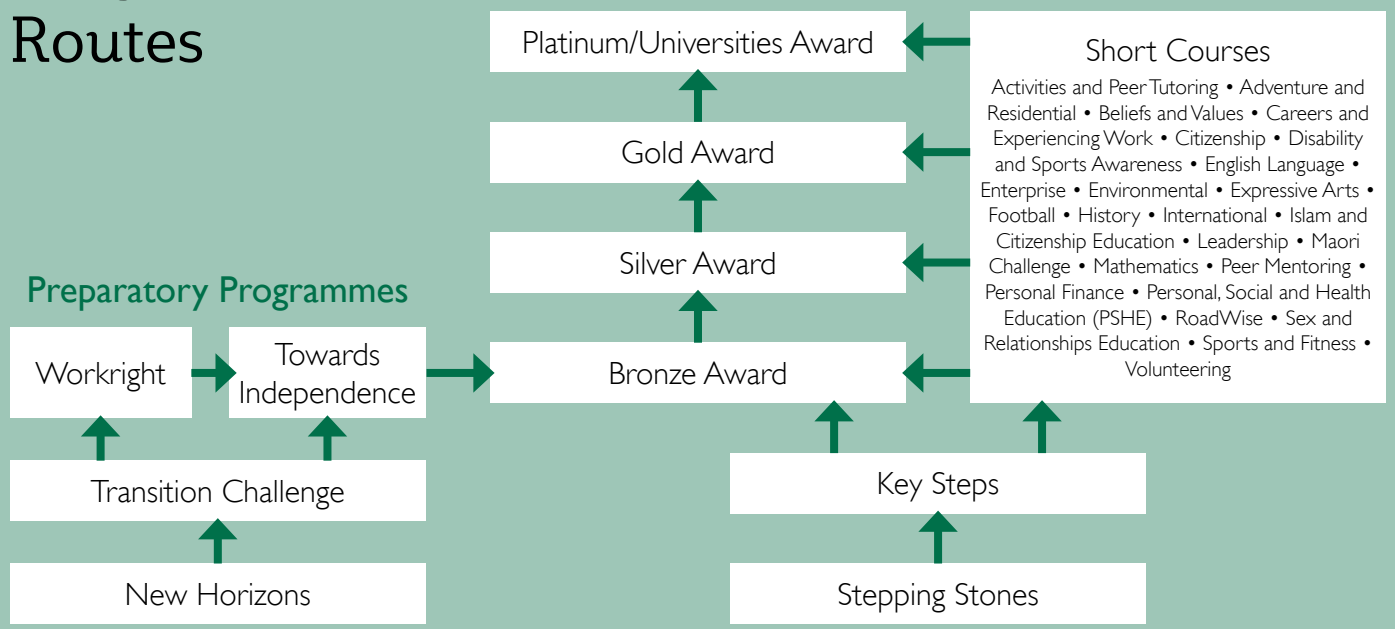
Routes

Platinum/Universities Award

Short Courses

Activities and Peer Tutoring • Adventure and Residential • Beliefs and Values • Careers and Experiencing Work • Citizenship • Disability and Sports Awareness • English Language • Enterprise • Environmental • Expressive Arts • Football • History • International • Islam and Citizenship Education • Leadership • Maori Challenge • Mathematics • Peer Mentoring • Personal Finance • Personal, Social and Health Education (PSHE) • RoadWise • Sex and Relationships Education • Sports and Fitness • Volunteering

Gold Award

Silver Award

Preparatory Programmes

Workright

Towards Independence

Bronze Award

Transition Challenge

Key Steps

New Horizons

Stepping Stones